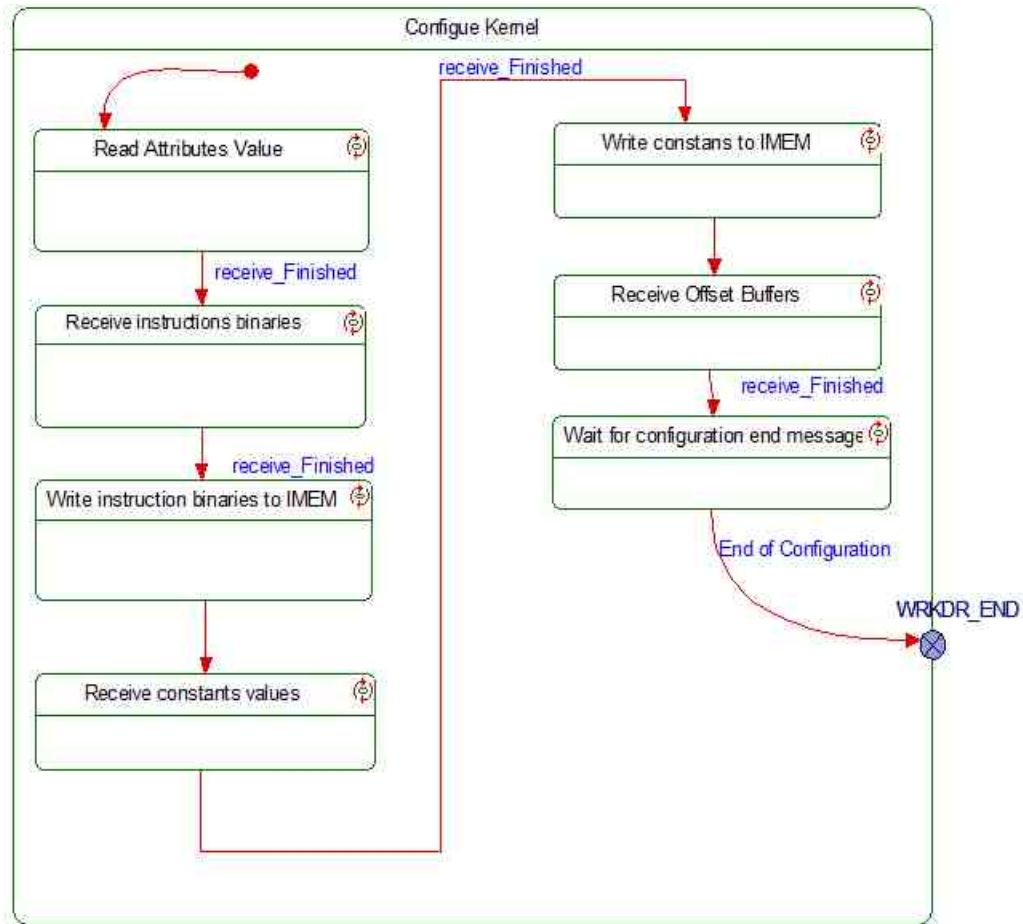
Configue Kernel

Read Attributes Value

receive_Finished

Receive instructions binaries

receive_Finished

Write instruction binaries to IMEM

Receive constants values

receive_Finished

Write constans to IMEM

Receive Offset Buffers

receive_Finished

Wait for configuration end message

End of Configuration

WRKDR_END